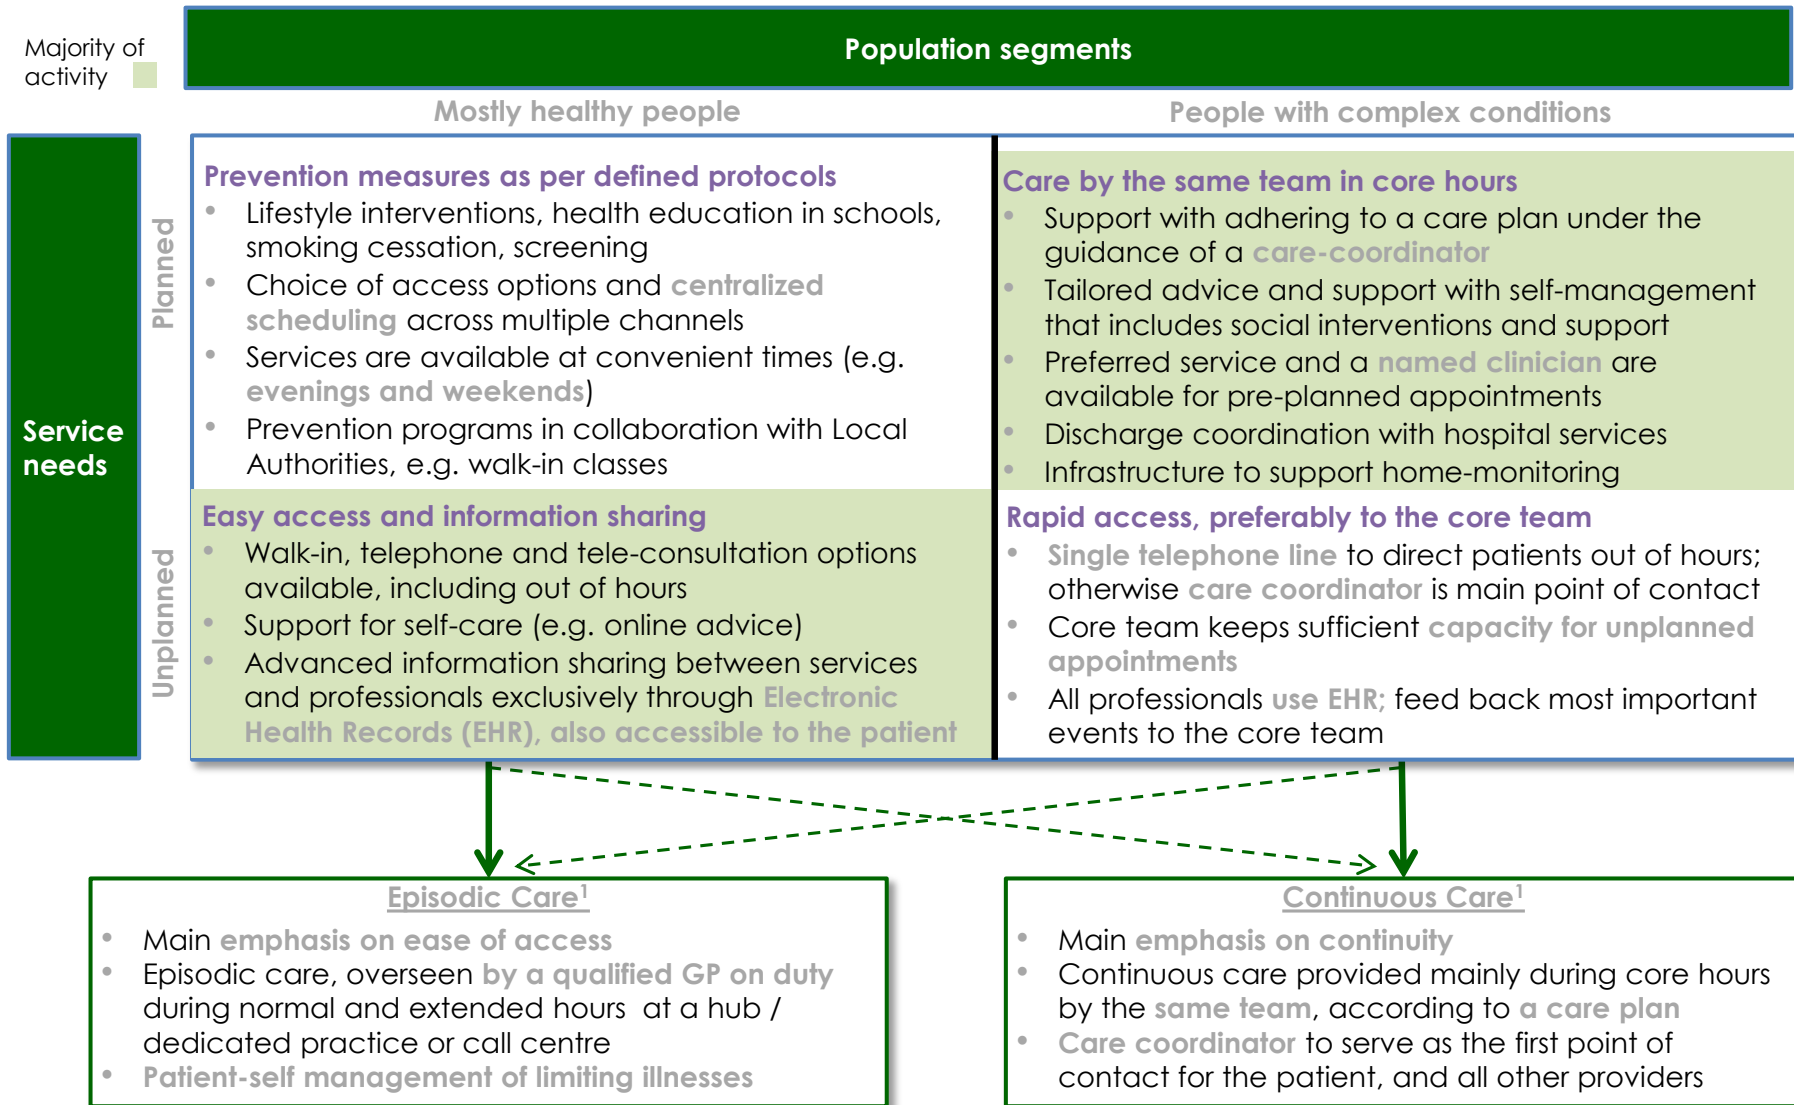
Majority of activity

Population segments

Mostly healthy people

People with complex conditions

Service needs

Planned

Unplanned

Prevention measures as per defined protocols
- Lifestyle interventions, health education in schools, smoking cessation, screening
- Choice of access options and centralized scheduling across multiple channels
- Services are available at convenient times (e.g. evenings and weekends)
- Prevention programs in collaboration with Local Authorities, e.g. walk-in classes

Care by the same team in core hours
- Support with adhering to a care plan under the guidance of a care-coordinator
- Tailored advice and support with self-management that includes social interventions and support
- Preferred service and a named clinician are available for pre-planned appointments
- Discharge coordination with hospital services
- Infrastructure to support home-monitoring

Easy access and information sharing
- Walk-in, telephone and tele-consultation options available, including out of hours
- Support for self-care (e.g. online advice)
- Advanced information sharing between services and professionals exclusively through Electronic Health Records (EHR), also accessible to the patient

Rapid access, preferably to the core team
- Single telephone line to direct patients out of hours; otherwise care coordinator is main point of contact
- Core team keeps sufficient capacity for unplanned appointments
- All professionals use EHR; feed back most important events to the core team

Episodic Care$^1$
- Main emphasis on ease of access
- Episodic care, overseen by a qualified GP on duty during normal and extended hours at a hub / dedicated practice or call centre
- Patient-self management of limiting illnesses

Continuous Care$^1$
- Main emphasis on continuity
- Continuous care provided mainly during core hours by the same team, according to a care plan
- Care coordinator to serve as the first point of contact for the patient, and all other providers